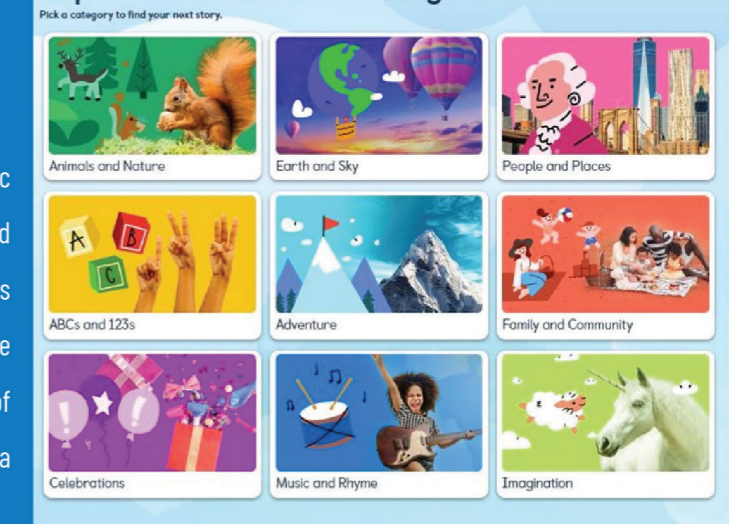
Pick a category to find your next story.

c
d
s
e
of
a

Animals and Nature

Earth and Sky

People and Places

A B C

ABCs and 123s

Adventure

Family and Community

Celebrations

Music and Rhyme

Imagination